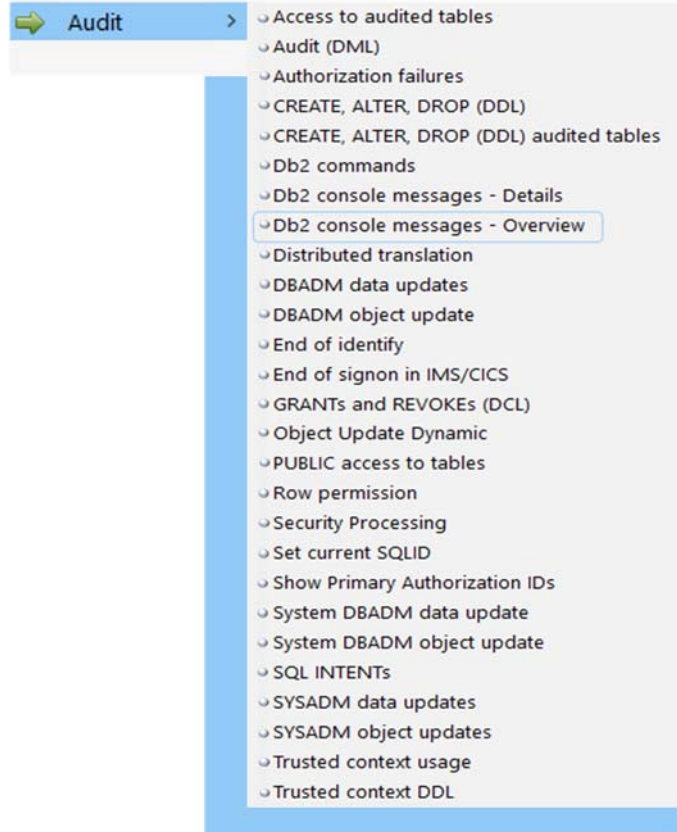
Audit >

Access to audited tables
Audit (DML)
Authorization failures
CREATE, ALTER, DROP (DDL)
CREATE, ALTER, DROP (DDL) audited tables
Db2 commands
Db2 console messages - Details
Db2 console messages - Overview
Distributed translation
DBADM data updates
DBADM object update
End of identify
End of signon in IMS/CICS
GRANTs and REVOKEs (DCL)
Object Update Dynamic
PUBLIC access to tables
Row permission
Security Processing
Set current SQLID
Show Primary Authorization IDs
System DBADM data update
System DBADM object update
SQL INTENTs
SYSADM data updates
SYSADM object updates
Trusted context usage
Trusted context DDL